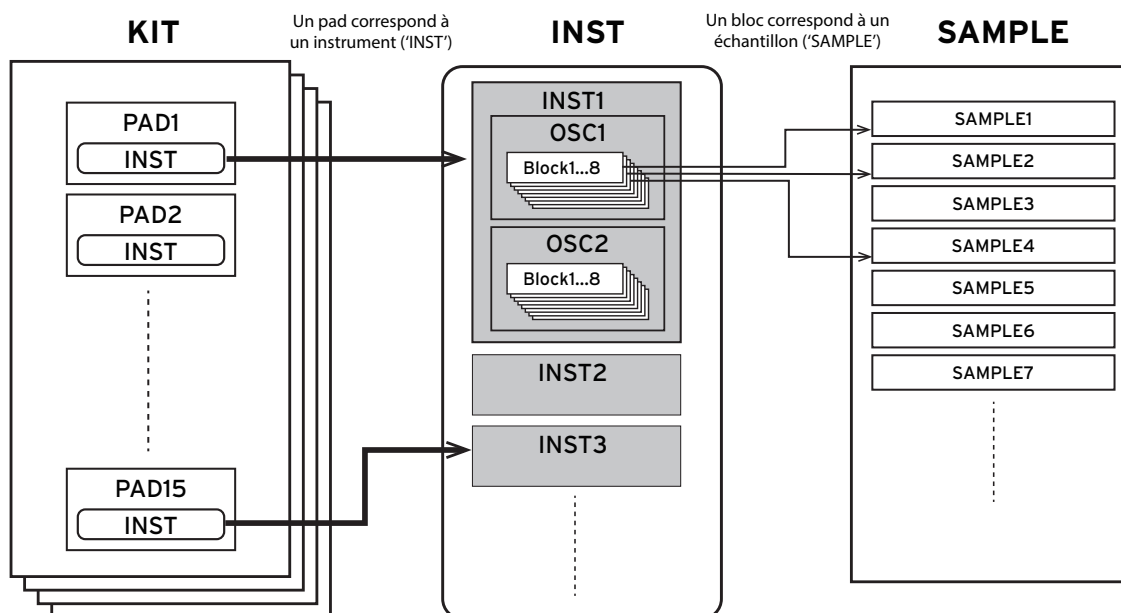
KIT

Un pad correspond à un instrument ('INST')

INST

Un bloc correspond à un échantillon ('SAMPLE')

SAMPLE

PAD1
INST

PAD2
INST

PAD15
INST

INST1
OSC1
Block1...8

OSC2
Block1...8

INST2

INST3

SAMPLE1
SAMPLE2
SAMPLE3
SAMPLE4
SAMPLE5
SAMPLE6
SAMPLE7